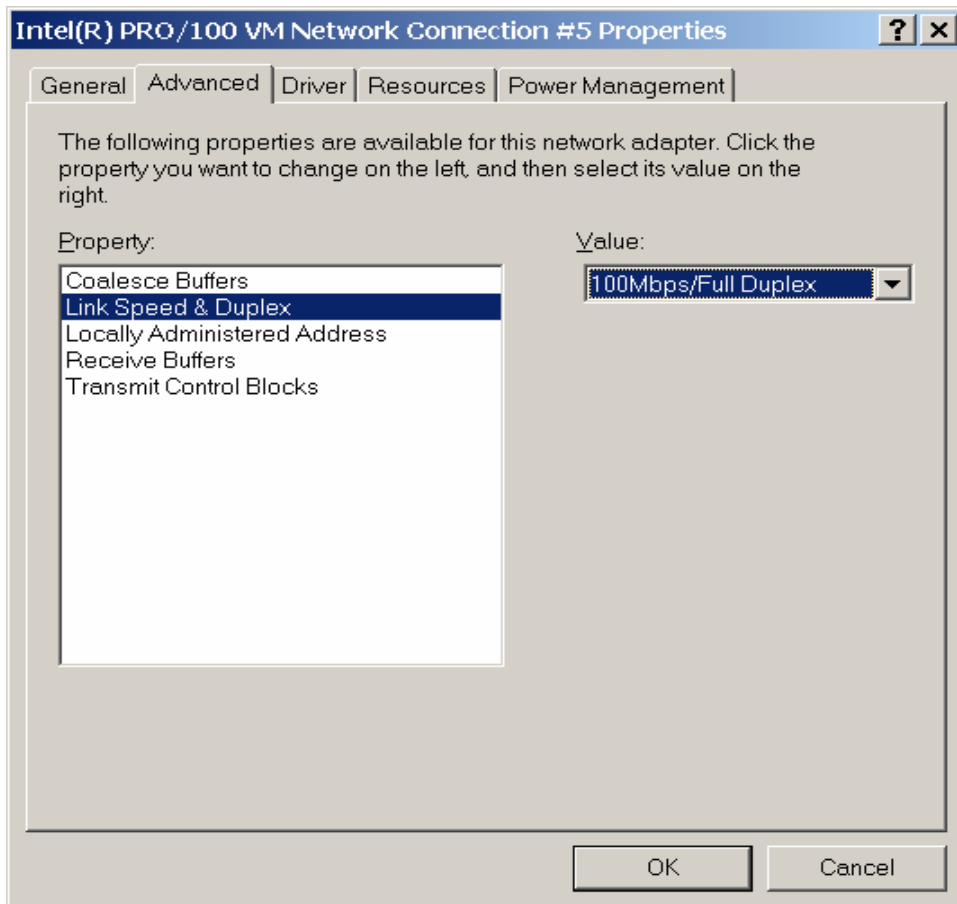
Intel(R) PRO/100 VM Network Connection #5 Properties

?

×

General

Advanced

Driver

Resources

Power Management

The following properties are available for this network adapter. Click the property you want to change on the left, and then select its value on the right.

Property:

Coalesce Buffers
Link Speed & Duplex
Locally Administered Address
Receive Buffers
Transmit Control Blocks

Value:

100Mbps/Full Duplex

OK

Cancel